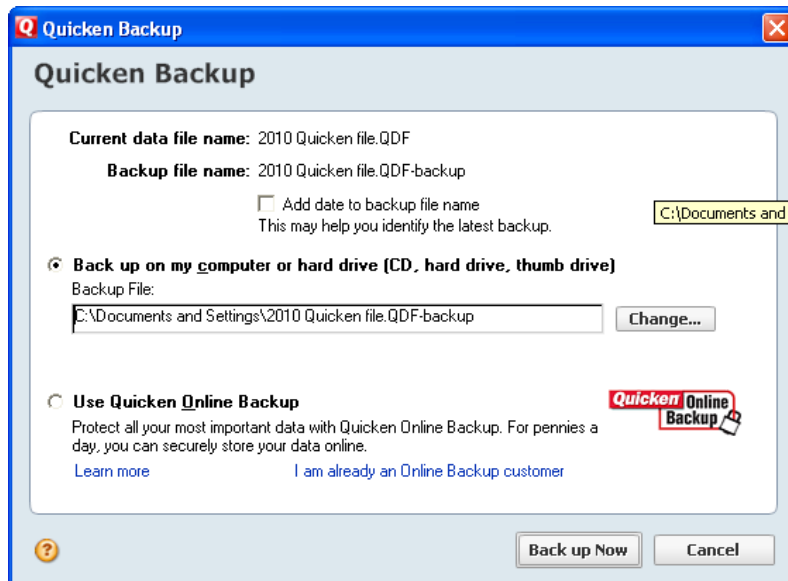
Quicken Backup

Quicken Backup

Current data file name: 2010 Quicken file.QDF

Backup file name: 2010 Quicken file.QDF-backup

Add date to backup file name
This may help you identify the latest backup.

C:\Documents and

Back up on my computer or hard drive (CD, hard drive, thumb drive)
Backup File:
C:\Documents and Settings\2010 Quicken file.QDF-backup
Change...

Use Quicken Online Backup
Protect all your most important data with Quicken Online Backup. For pennies a day, you can securely store your data online.
Learn more
I am already an Online Backup customer

Quicken Online Backup

Back up Now
Cancel